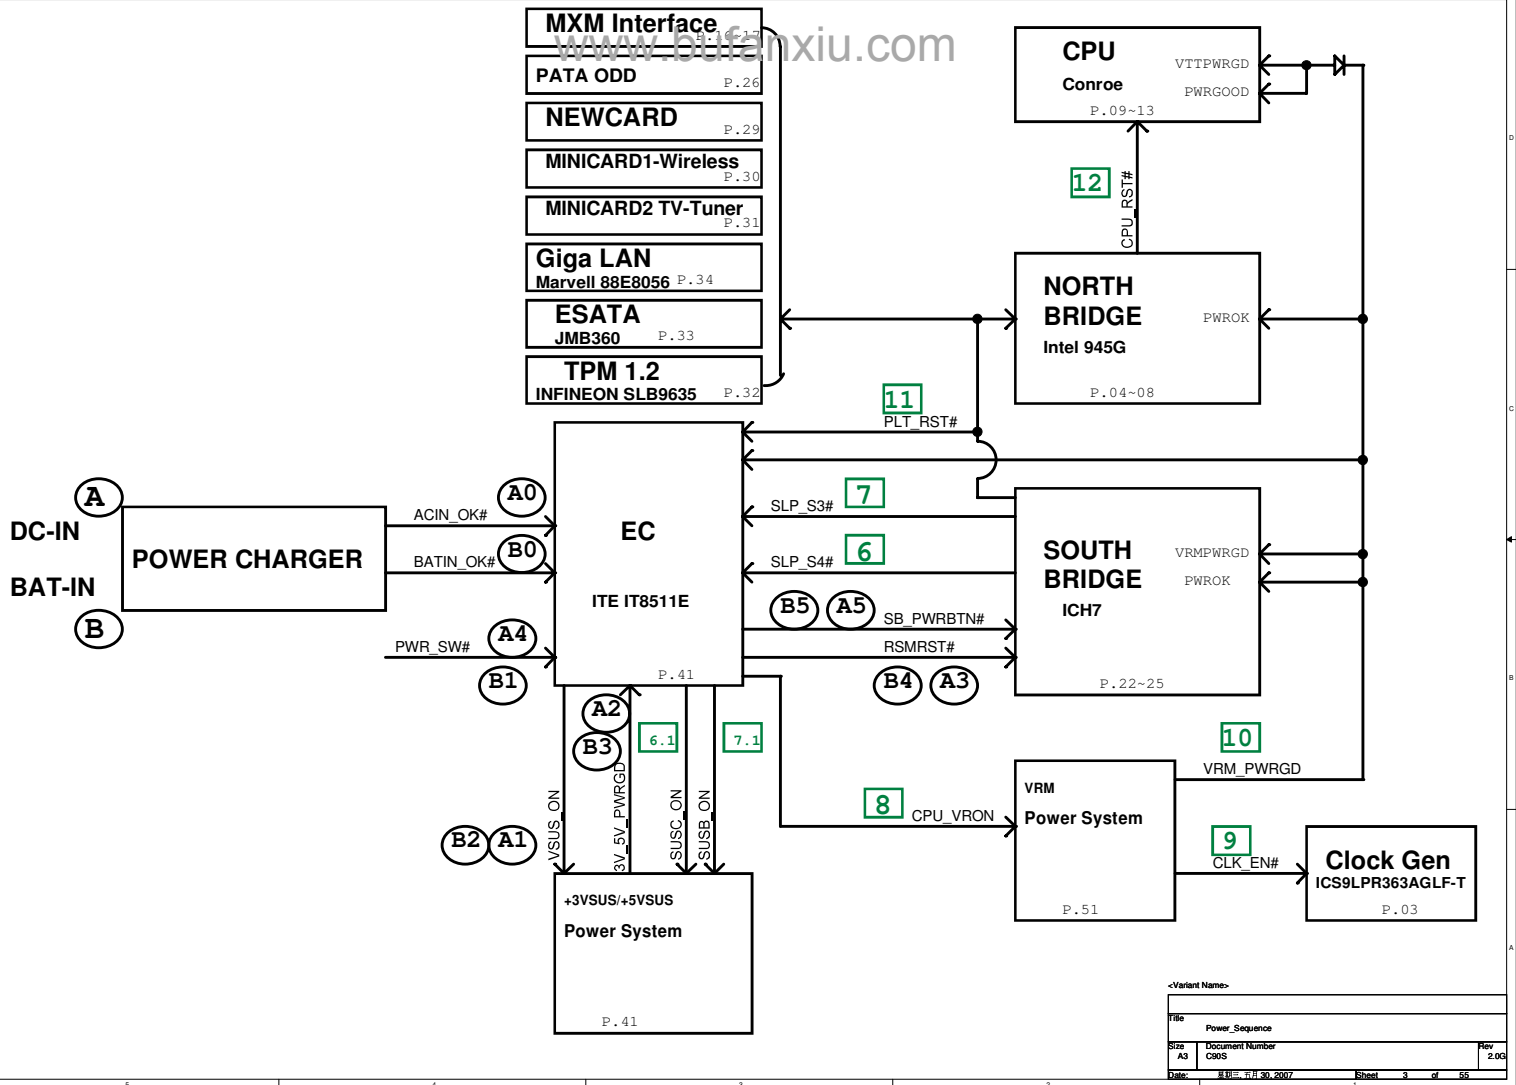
MXM Interface P.16~17
www.bufanxiu.com
PATA ODD P.26
NEWCARD P.29
MINICARD1-Wireless P.30
MINICARD2 TV-Tuner P.31
Giga LAN
Marvell 88E8056 P.34
ESATA
JMB360 P.33
TPM 1.2
INFINEON SLB9635 P.32

CPU
Conroe
VTTPWRGD
PWRGOOD
P.09~13

12
CPU_RST#

NORTH BRIDGE
Intel 945G
PWROK
P.04~08

11
PLT_RST#

A
DC-IN
BAT-IN
B
POWER CHARGER
ACIN_OK#
A0
BATIN_OK#
B0
PWR_SW#
A4
B1

EC
ITE IT8511E
P.41

7
SLP_S3#
6
SLP_S4#
B5
A5
SB_PWRBTN#
RSMRST#
B4
A3

SOUTH BRIDGE
ICH7
VRMPWRGD
PWROK
P.22~25

A2
B3
6.1
7.1
B2
A1
VSUS_ON
3V_5V_PWRGD
SUSC_ON
SUSB_ON

+3VSUS/+5VSUS
Power System
P.41

8
CPU_VRON
VRM
Power System
P.51

10
VRM_PWRGD

9
CLK_EN#
Clock Gen
ICS9LPR363AGLF-T
P.03

<Variant Name>
Title
Power_Sequence
Size
A3
Document Number
C90S
Rev
2.0G
Date: 星期三, 五月 30, 2007
Sheet 3 of 55